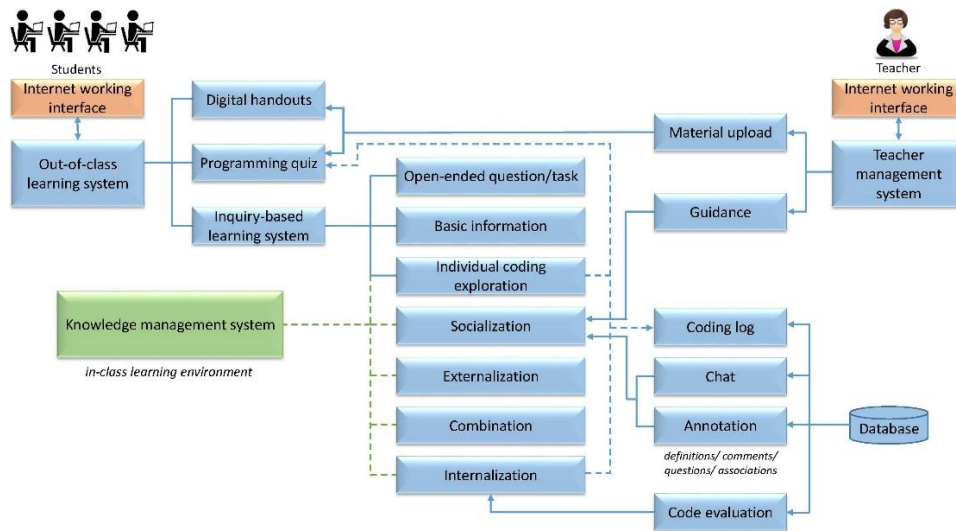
Students

Internet working interface

Out-of-class learning system

Digital handouts

Programming quiz

Inquiry-based learning system

Open-ended question/task

Basic information

Individual coding exploration

Knowledge management system

in-class learning environment

Socialization

Externalization

Combination

Internalization

Teacher

Internet working interface

Material upload

Teacher management system

Guidance

Coding log

Chat

Annotation

definitions/ comments/ questions/ associations

Database

Code evaluation